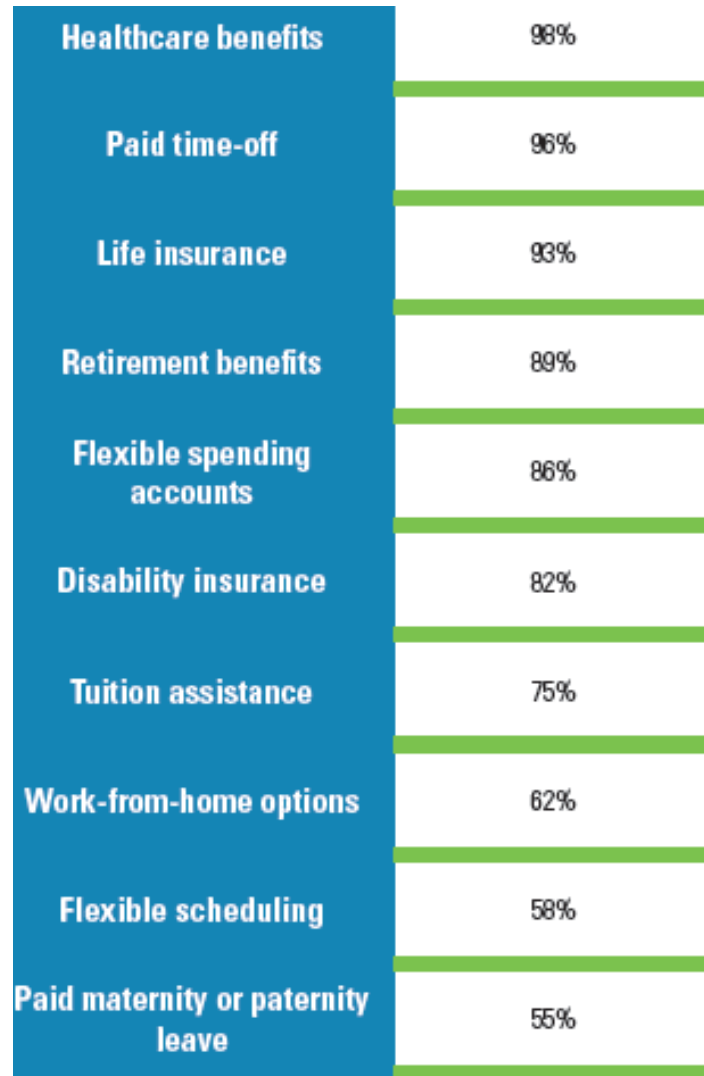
| | |
|---|---|
| Healthcare benefits | 98% |
| Paid time-off | 96% |
| Life insurance | 93% |
| Retirement benefits | 89% |
| Flexible spending accounts | 86% |
| Disability insurance | 82% |
| Tuition assistance | 75% |
| Work-from-home options | 62% |
| Flexible scheduling | 58% |
| Paid maternity or paternity leave | 55% |